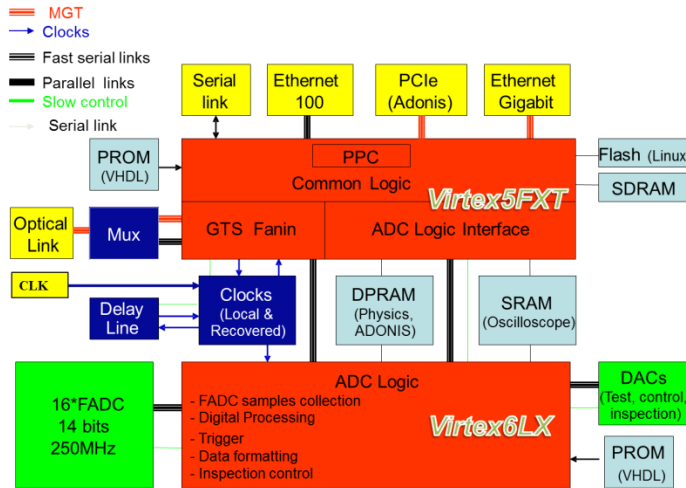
MGT
Clocks
Fast serial links
Parallel links
Slow control
Serial link

Serial link

Ethernet 100

PCIe (Adonis)

Ethernet Gigabit

PROM (VHDL)

PPC
Common Logic

Virtex5FXT

Flash (Linux)

SDRAM

Optical Link

Mux

GTS Fanin

ADC Logic Interface

CLK

Clocks (Local & Recovered)

Delay Line

DPRAM (Physics, ADONIS)

SRAM (Oscilloscope)

16*FADC
14 bits
250MHz

ADC Logic
- FADC samples collection
- Digital Processing
- Trigger
- Data formatting
- Inspection control

Virtex6LX

DACs (Test, control, inspection)

PROM (VHDL)